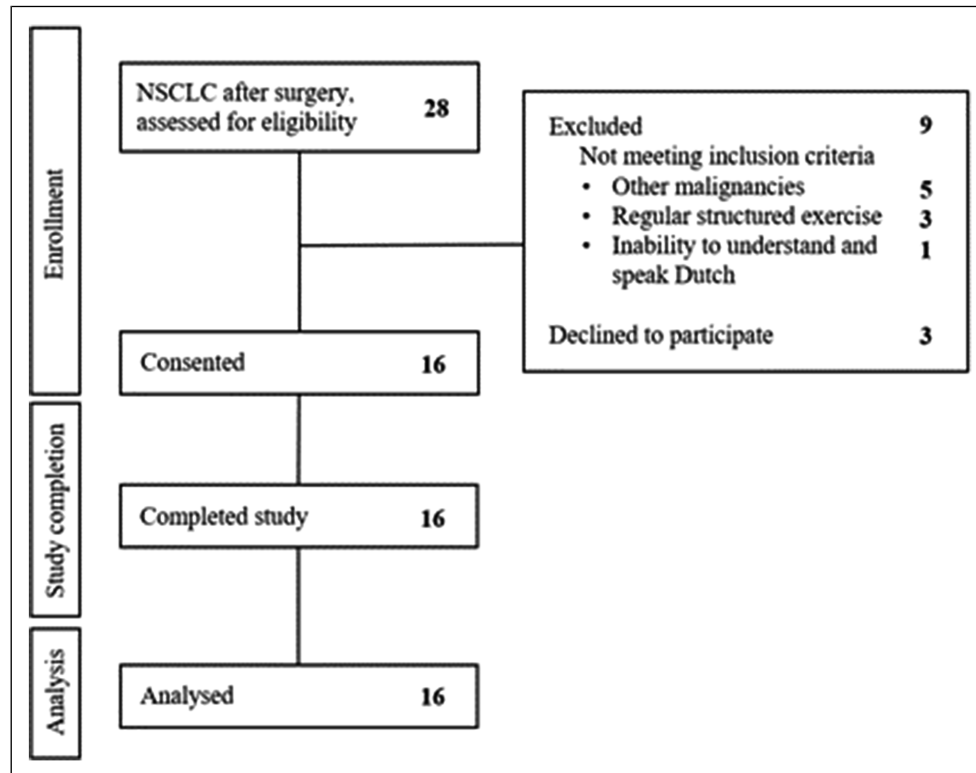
Enrollment

NSCLC after surgery, assessed for eligibility 28

Excluded 9
Not meeting inclusion criteria
• Other malignancies 5
• Regular structured exercise 3
• Inability to understand and speak Dutch 1

Declined to participate 3

Consented 16

Study completion

Completed study 16

Analysis

Analysed 16